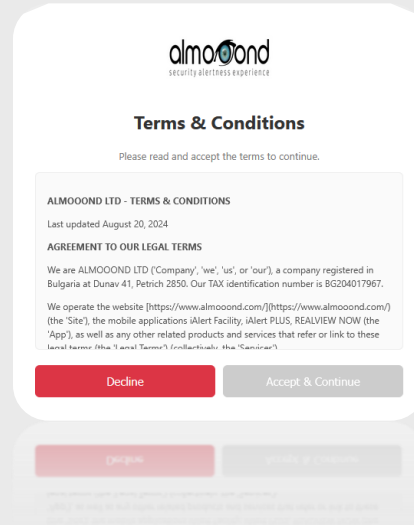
almooond
security alertness experience

Terms & Conditions

Please read and accept the terms to continue.

ALMOOOND LTD - TERMS & CONDITIONS

Last updated August 20, 2024

AGREEMENT TO OUR LEGAL TERMS

We are ALMOOOND LTD ('Company', 'we', 'us', or 'our'), a company registered in Bulgaria at Dunav 41, Petrich 2850. Our TAX identification number is BG204017967.

We operate the website [https://www.almooond.com/](https://www.almooond.com/) (the 'Site'), the mobile applications iAlert Facility, iAlert PLUS, REALVIEW NOW (the 'App'), as well as any other related products and services that refer or link to these legal terms (the 'Legal Terms') (collectively, the 'Services').

Decline

Accept & Continue